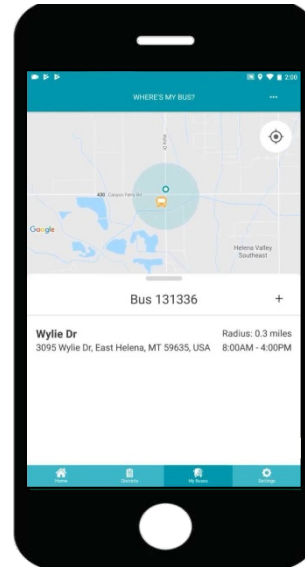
2:00

WHERE'S MY BUS?

...

430 Canyon Ferry Rd

Google

Helena Valley Southeast

Bus 131336

+

Wylie Dr

Radius: 0.3 miles

3095 Wylie Dr, East Helena, MT 59635, USA

8:00AM - 4:00PM

Home

Districts

My Buses

Settings